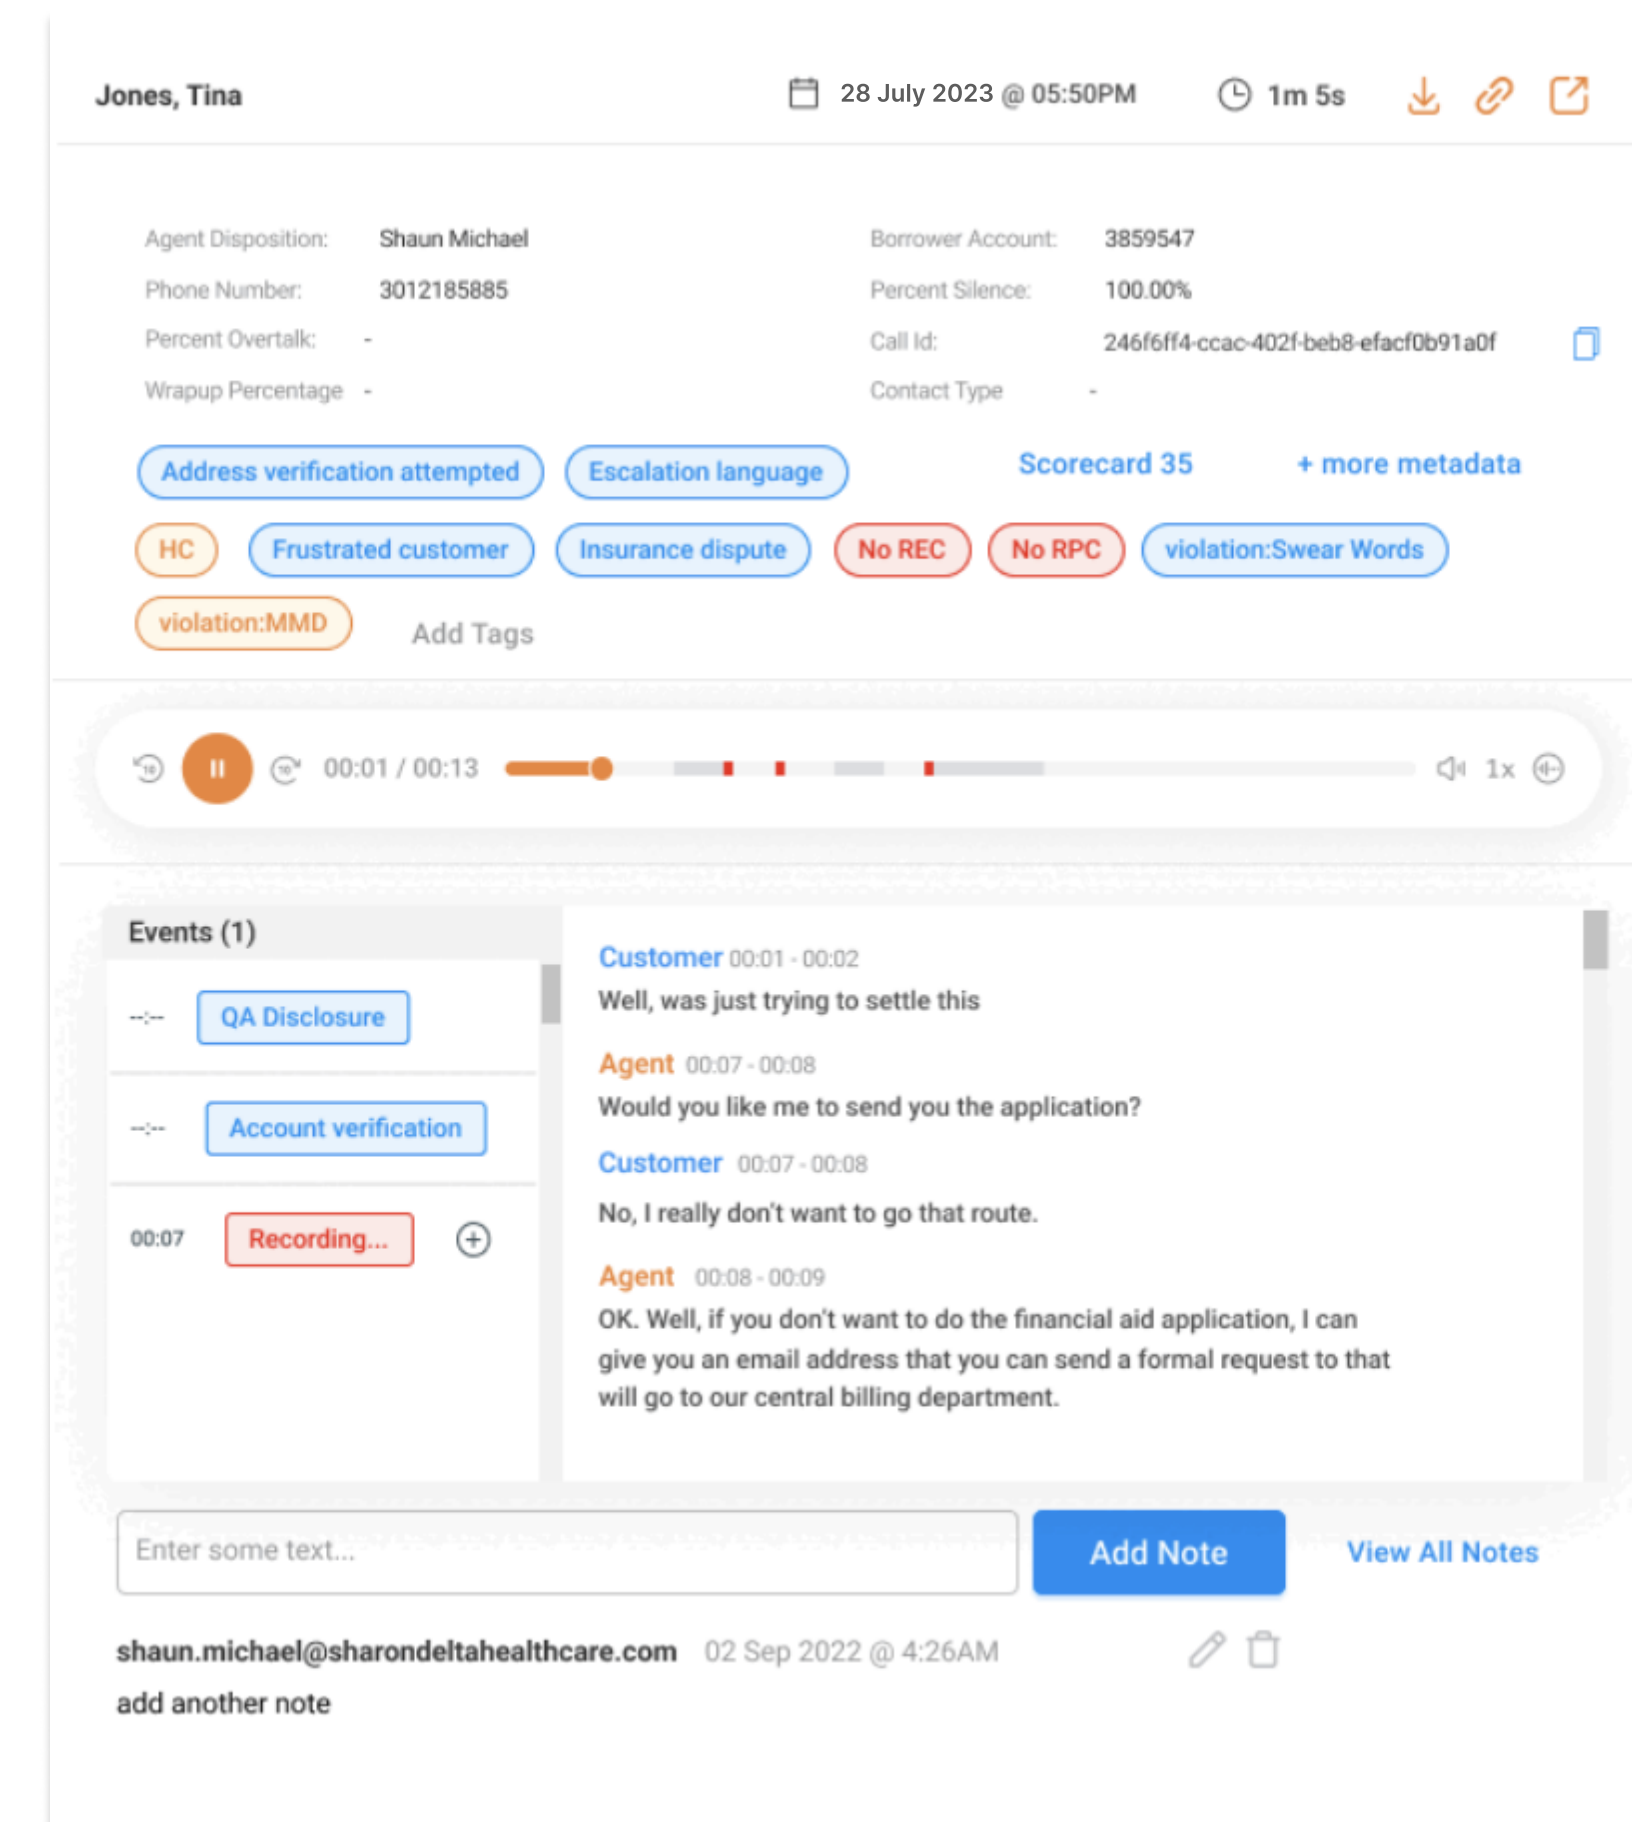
Jones, Tina

28 July 2023 @ 05:50PM

1m 5s

Agent Disposition: Shaun Michael

Phone Number: 3012185885

Percent Overtalk: -

Wrapup Percentage -

Borrower Account: 3859547

Percent Silence: 100.00%

Call Id: 246f6ff4-ccac-402f-beb8-efacf0b91a0f

Contact Type -

Address verification attempted

Escalation language

Scorecard 35

+ more metadata

HC

Frustrated customer

Insurance dispute

No REC

No RPC

violation:Swear Words

violation:MMD

Add Tags

00:01 / 00:13

1x

Events (1)

--:-- QA Disclosure

--:-- Account verification

00:07 Recording...

Customer 00:01 - 00:02
Well, was just trying to settle this

Agent 00:07 - 00:08
Would you like me to send you the application?

Customer 00:07 - 00:08
No, I really don't want to go that route.

Agent 00:08 - 00:09
OK. Well, if you don't want to do the financial aid application, I can give you an email address that you can send a formal request to that will go to our central billing department.

Enter some text...

Add Note

View All Notes

shaun.michael@sharondeltahealthcare.com 02 Sep 2022 @ 4:26AM

add another note